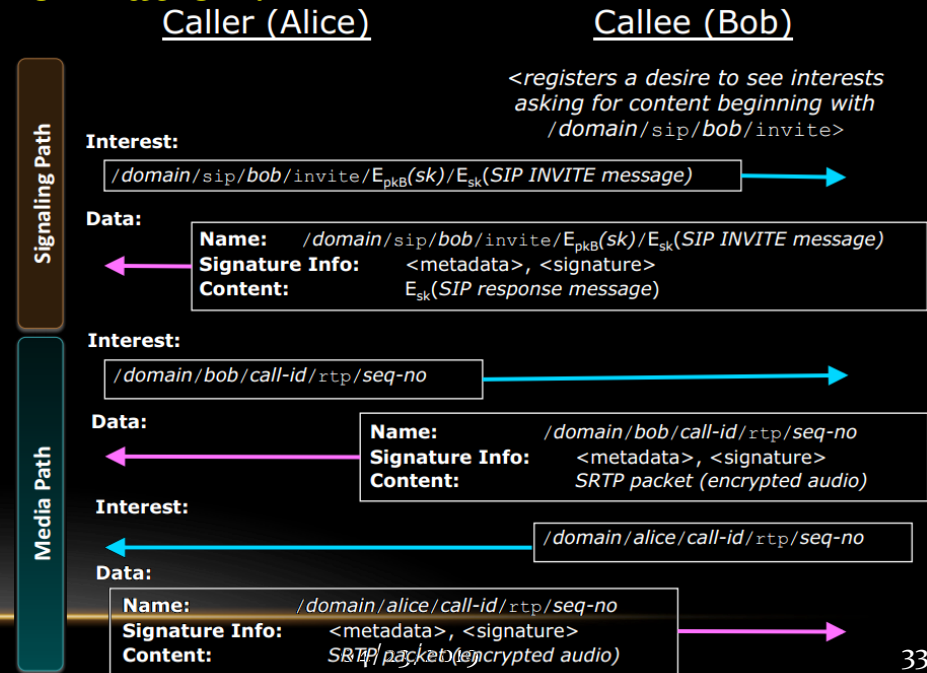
Caller (Alice)

Callee (Bob)

<registers a desire to see interests asking for content beginning with /domain/sip/bob/invite>

Signaling Path

Interest:

/domain/sip/bob/invite/$E_{pkB}(sk)$/$E_{sk}$(SIP INVITE message)

Data:

| Name: | /domain/sip/bob/invite/$E_{pkB}(sk)$/$E_{sk}$(SIP INVITE message) |
|---|---|
| Signature Info: | <metadata>, <signature> |
| Content: | $E_{sk}$(SIP response message) |

Media Path

Interest:

/domain/bob/call-id/rtp/seq-no

Data:

| Name: | /domain/bob/call-id/rtp/seq-no |
|---|---|
| Signature Info: | <metadata>, <signature> |
| Content: | SRTP packet (encrypted audio) |

Interest:

/domain/alice/call-id/rtp/seq-no

Data:

| Name: | /domain/alice/call-id/rtp/seq-no |
|---|---|
| Signature Info: | <metadata>, <signature> |
| Content: | SRTP packet (encrypted audio) |

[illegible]

33